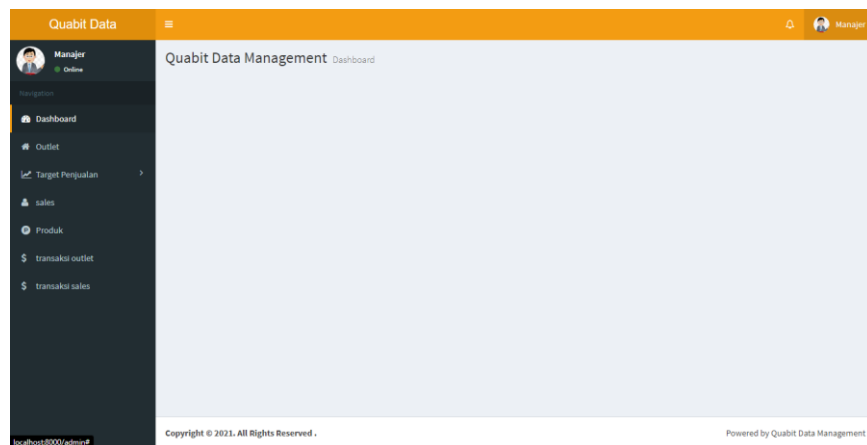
Quabit Data

Manajer

Manajer
Online

Navigation

Dashboard

Outlet

Target Penjualan

sales

Produk

transaksi outlet

transaksi sales

Quabit Data Management Dashboard

localhost:8000/admin#

Copyright © 2021. All Rights Reserved .

Powered by Quabit Data Management